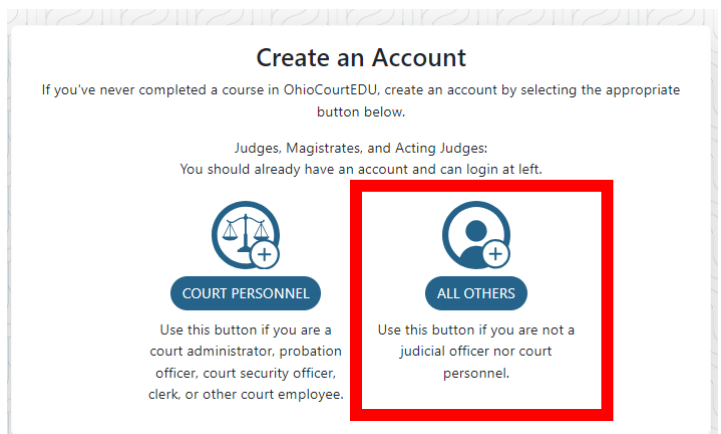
Create an Account

If you've never completed a course in OhioCourtEDU, create an account by selecting the appropriate button below.

Judges, Magistrates, and Acting Judges:
You should already have an account and can login at left.

COURT PERSONNEL

Use this button if you are a court administrator, probation officer, court security officer, clerk, or other court employee.

ALL OTHERS

Use this button if you are not a judicial officer nor court personnel.